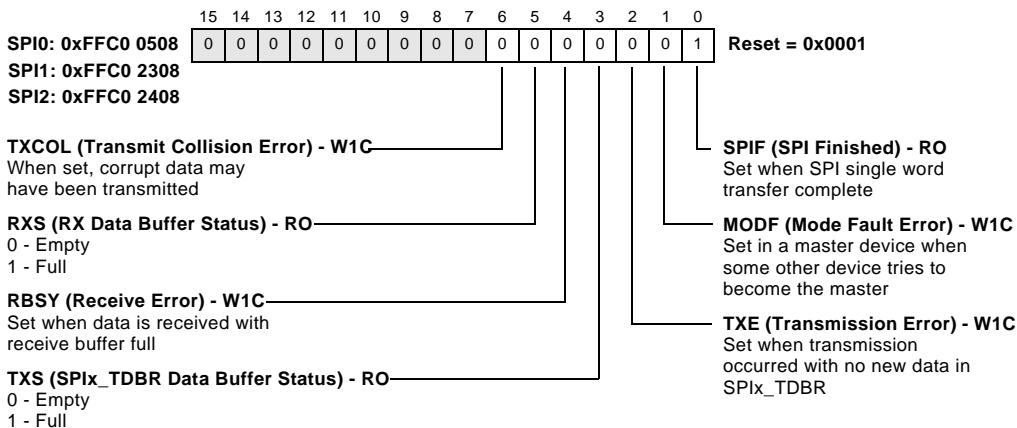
| 15 | 14 | 13 | 12 | 11 | 10 | 9 | 8 | 7 | 6 | 5 | 4 | 3 | 2 | 1 | 0 |
|---|---|---|---|---|---|---|---|---|---|---|---|---|---|---|---|
| 0 | 0 | 0 | 0 | 0 | 0 | 0 | 0 | 0 | 0 | 0 | 0 | 0 | 0 | 0 | 1 |

SPI0: 0xFFC0 0508
SPI1: 0xFFC0 2308
SPI2: 0xFFC0 2408

Reset = 0x0001

TXCOL (Transmit Collision Error) - W1C
When set, corrupt data may have been transmitted

RXS (RX Data Buffer Status) - RO
0 - Empty
1 - Full

RBSY (Receive Error) - W1C
Set when data is received with receive buffer full

TXS (SPIx_TDBR Data Buffer Status) - RO
0 - Empty
1 - Full

SPIF (SPI Finished) - RO
Set when SPI single word transfer complete

MODF (Mode Fault Error) - W1C
Set in a master device when some other device tries to become the master

TXE (Transmission Error) - W1C
Set when transmission occurred with no new data in SPIx_TDBR